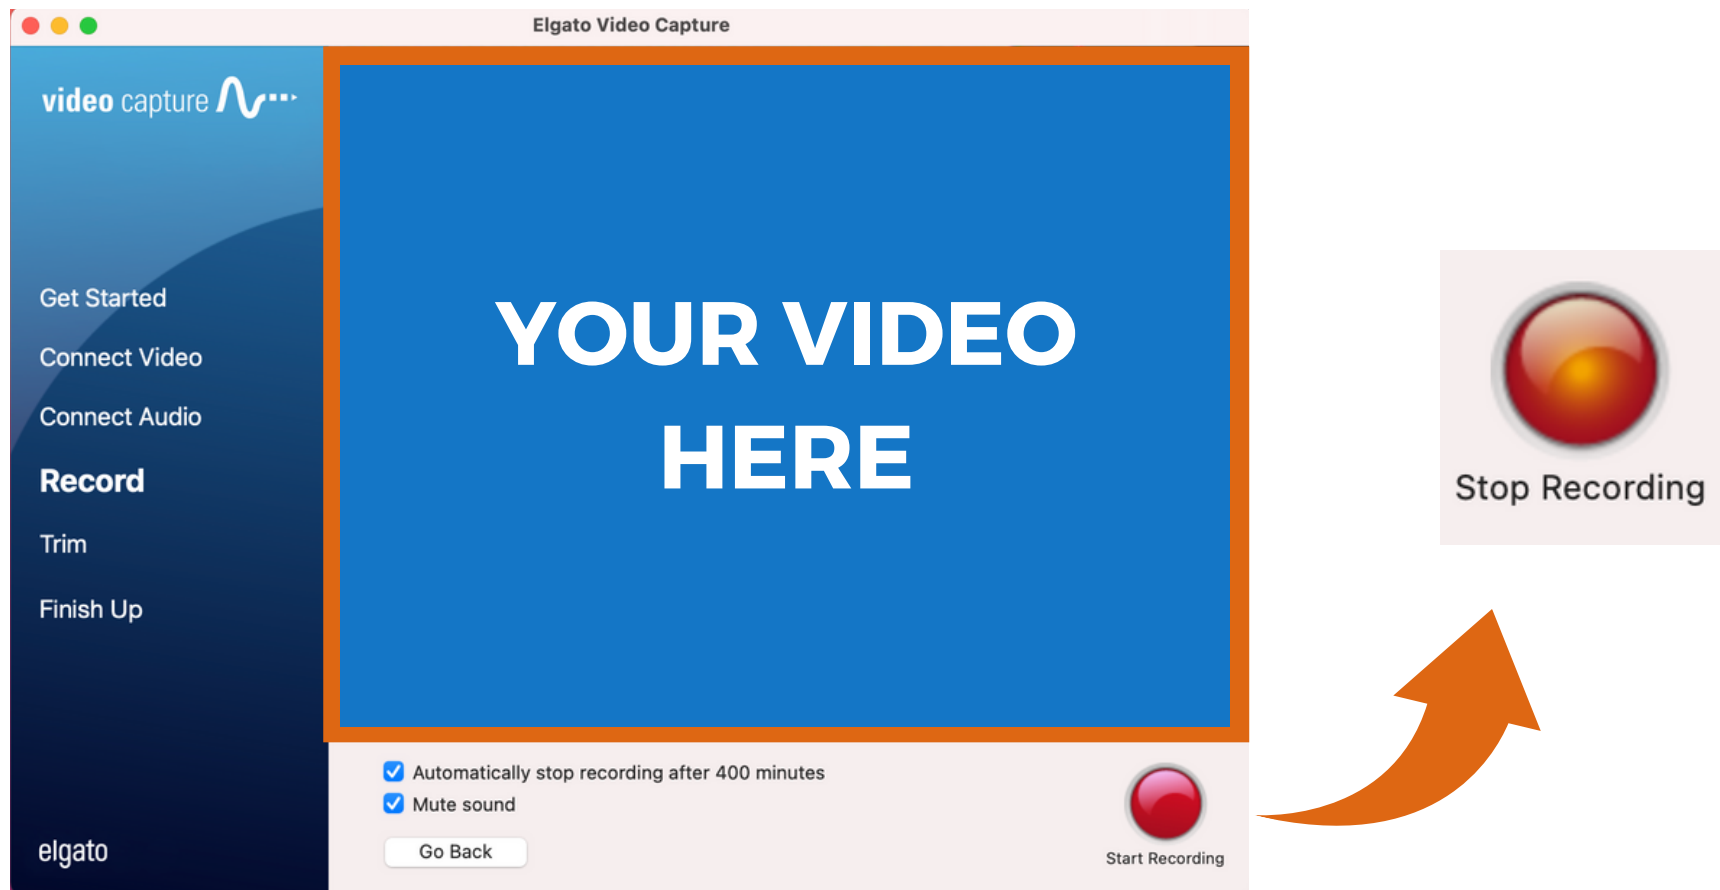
Elgato Video Capture

video capture

Get Started

Connect Video

Connect Audio

Record

Trim

Finish Up

elgato

YOUR VIDEO HERE

Automatically stop recording after 400 minutes

Mute sound

Go Back

Start Recording

Stop Recording